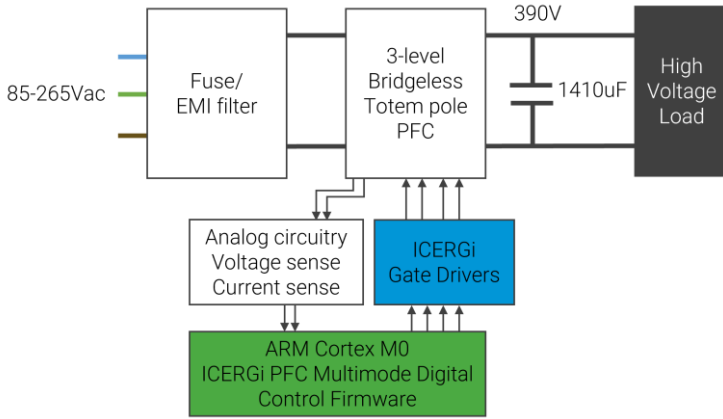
85-265Vac

Fuse/
EMI filter

3-level
Bridgeless
Totem pole
PFC

390V

1410uF

High
Voltage
Load

Analog circuitry
Voltage sense
Current sense

ICERGi
Gate Drivers

ARM Cortex M0
ICERGi PFC Multimode Digital
Control Firmware